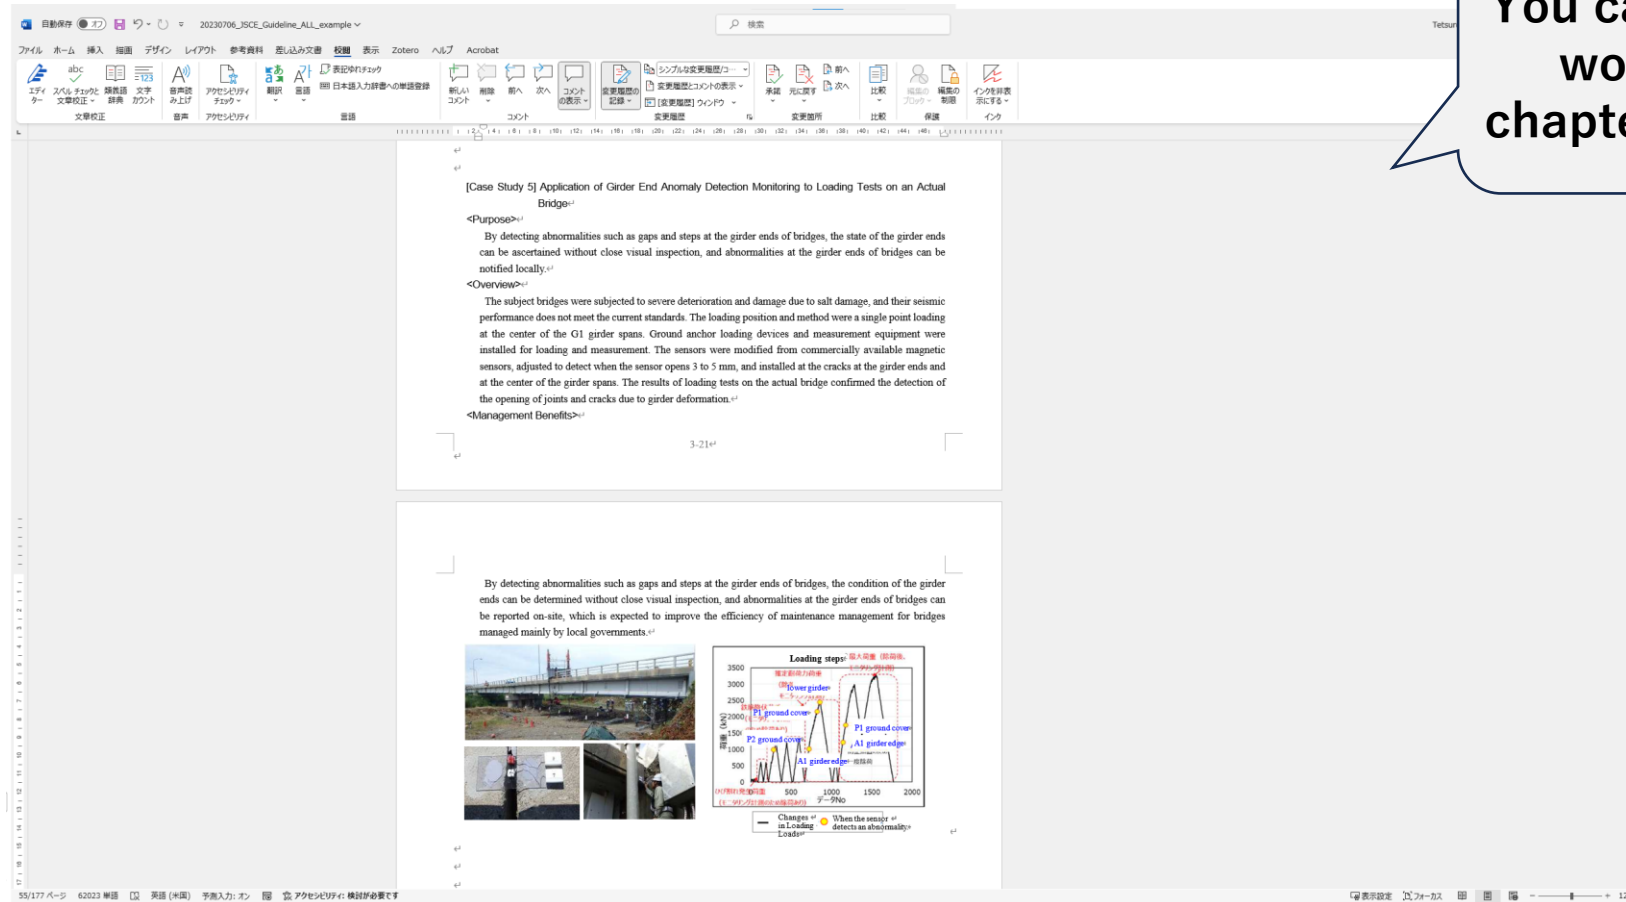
自動保存 オフ 20230706_JSCE_Guideline_ALL_example 検索 Tetsu

ファイル ホーム 挿入 描画 デザイン レイアウト 参考資料 差し込み文書 校閲 表示 Zotero ヘルプ Acrobat

エディター スペル チェックと文章校正 類義語辞典 文字カウント 音声読み上げ アクセシビリティチェック 翻訳 言語 表記ゆれチェック 日本語入力辞書への単語登録 新しいコメント 削除 前へ 次へ コメントの表示 変更履歴の記録 シンプルな変更履歴/コ... 変更履歴とコメントの表示 [変更履歴] ウィンドウ 承認 元に戻す 前へ 次へ 比較 編集のブロック 編集の制限 インクを非表示にする

文章校正 音声 アクセシビリティ 言語 コメント 変更履歴 変更箇所 比較 保護 インク

You ca
wo
chapte

[Case Study 5] Application of Girder End Anomaly Detection Monitoring to Loading Tests on an Actual Bridge

<Purpose>

By detecting abnormalities such as gaps and steps at the girder ends of bridges, the state of the girder ends can be ascertained without close visual inspection, and abnormalities at the girder ends of bridges can be notified locally.

<Overview>

The subject bridges were subjected to severe deterioration and damage due to salt damage, and their seismic performance does not meet the current standards. The loading position and method were a single point loading at the center of the G1 girder spans. Ground anchor loading devices and measurement equipment were installed for loading and measurement. The sensors were modified from commercially available magnetic sensors, adjusted to detect when the sensor opens 3 to 5 mm, and installed at the cracks at the girder ends and at the center of the girder spans. The results of loading tests on the actual bridge confirmed the detection of the opening of joints and cracks due to girder deformation.

<Management Benefits>

3-21

By detecting abnormalities such as gaps and steps at the girder ends of bridges, the condition of the girder ends can be determined without close visual inspection, and abnormalities at the girder ends of bridges can be reported on-site, which is expected to improve the efficiency of maintenance management for bridges managed mainly by local governments.

Loading steps
最大荷重 (設荷後
想定耐荷力荷重
lower girder
P1 ground cover
P2 ground cover
P1 ground cover
A1 girder edge
A1 girder edge
荷重 (kN)
3500 3000 2500 2000 1500 1000 500 0
0 500 1000 1500 2000
データNo

Changes in Loading Loads
When the sensor detects an abnormality

55/177 ページ 62023 単語 英語 (米国) 予測入力: オン アクセシビリティ: 検討が必要です 表示設定 フォーカス